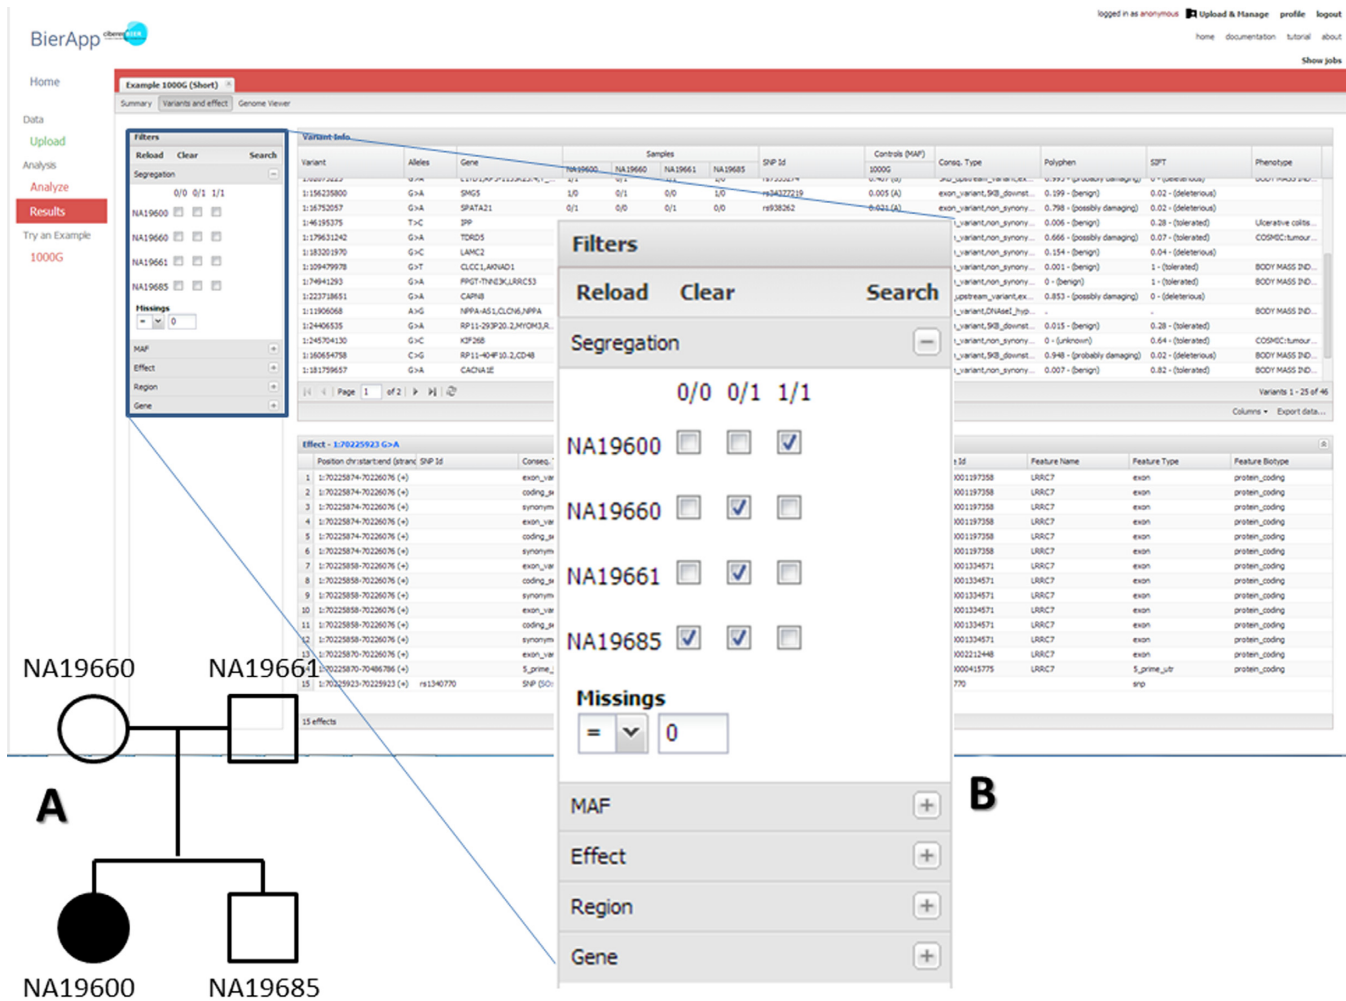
BierApp

logged in as anonymous   Upload & Manage   profile   logout
home   documentation   tutorial   about
Show jobs

Home

Data
Upload
Analysis
Analyze
Results
Try an Example
1000G

Example 1000G (Short)
Summary   Variants and effect   Genome Viewer

Filters
Reload   Clear   Search
Segregation
0/0 0/1 1/1
NA19600
NA19660
NA19661
NA19685
Missings
= 0
MAF
Effect
Region
Gene

Variant Info

| Variant | Alleles | Gene | NA19600 | NA19660 | NA19661 | NA19685 | SNP Id | Controls (MAF) 1000G | Conseq. Type | Polyphen | SIFT | Phenotype |
|---|---|---|---|---|---|---|---|---|---|---|---|---|
| 1:156235800 | G>A | SMG5 | 1/0 | 0/1 | 0/0 | 1/0 | rs34327219 | 0.005 (A) | exon_variant,5KB_downst... | 0.199 - (benign) | 0.02 - (deleterious) | |
| 1:16752057 | G>A | SPATA21 | 0/1 | 0/0 | 0/1 | 0/0 | rs938262 | 0.021 (A) | exon_variant,non_synony... | 0.798 - (possibly damaging) | 0.02 - (deleterious) | |
| 1:46195375 | T>C | IPP | | | | | | | variant,non_synony... | 0.006 - (benign) | 0.28 - (tolerated) | Ulcerative colitis |
| 1:179631242 | G>A | TDRD5 | | | | | | | variant,non_synony... | 0.666 - (possibly damaging) | 0.07 - (tolerated) | COSMIC:tumour... |
| 1:183201970 | G>C | LAMC2 | | | | | | | variant,non_synony... | 0.154 - (benign) | 0.04 - (deleterious) | |
| 1:109479978 | G>T | CLCC1,AKNAD1 | | | | | | | variant,non_synony... | 0.001 - (benign) | 1 - (tolerated) | BODY MASS IND... |
| 1:74941293 | G>A | FPGT-TNNI3K,LRRC53 | | | | | | | variant,non_synony... | 0 - (benign) | 1 - (tolerated) | BODY MASS IND... |
| 1:223718651 | G>A | CAPN8 | | | | | | | upstream_variant,ex... | 0.853 - (possibly damaging) | 0 - (deleterious) | |
| 1:11906068 | A>G | NPPA-AS1,CLCN6,NPPA | | | | | | | variant,DNaseI_hyp... | - | - | BODY MASS IND... |
| 1:24406535 | G>A | RP11-293P20.2,MYOM3,R... | | | | | | | variant,5KB_downst... | 0.015 - (benign) | 0.28 - (tolerated) | |
| 1:245704130 | G>C | KIF26B | | | | | | | variant,non_synony... | 0 - (unknown) | 0.64 - (tolerated) | COSMIC:tumour... |
| 1:160654758 | C>G | RP11-404F10.2,CD48 | | | | | | | variant,5KB_downst... | 0.948 - (probably damaging) | 0.02 - (deleterious) | BODY MASS IND... |
| 1:181759657 | G>A | CACNA1E | | | | | | | variant,non_synony... | 0.007 - (benign) | 0.82 - (tolerated) | BODY MASS IND... |

Page 1 of 2
Variants 1 - 25 of 46
Columns   Export data...

Effect - 1:70225923 G>A

| | Position chr:start:end (strand) | SNP Id | Conseq. | Id | Feature Name | Feature Type | Feature Biotype |
|---|---|---|---|---|---|---|---|
| 1 | 1:70225874-70226076 (+) | | exon_var | 0001197358 | LRRC7 | exon | protein_coding |
| 2 | 1:70225874-70226076 (+) | | coding_s | 0001197358 | LRRC7 | exon | protein_coding |
| 3 | 1:70225874-70226076 (+) | | synonym | 0001197358 | LRRC7 | exon | protein_coding |
| 4 | 1:70225874-70226076 (+) | | exon_var | 0001197358 | LRRC7 | exon | protein_coding |
| 5 | 1:70225874-70226076 (+) | | coding_s | 0001197358 | LRRC7 | exon | protein_coding |
| 6 | 1:70225874-70226076 (+) | | synonym | 0001197358 | LRRC7 | exon | protein_coding |
| 7 | 1:70225858-70226076 (+) | | exon_var | 0001334571 | LRRC7 | exon | protein_coding |
| 8 | 1:70225858-70226076 (+) | | coding_s | 0001334571 | LRRC7 | exon | protein_coding |
| 9 | 1:70225858-70226076 (+) | | synonym | 0001334571 | LRRC7 | exon | protein_coding |
| 10 | 1:70225858-70226076 (+) | | exon_var | 0001334571 | LRRC7 | exon | protein_coding |
| 11 | 1:70225858-70226076 (+) | | coding_s | 0001334571 | LRRC7 | exon | protein_coding |
| 12 | 1:70225858-70226076 (+) | | synonym | 0001334571 | LRRC7 | exon | protein_coding |
| 13 | 1:70225870-70226076 (+) | | exon_var | 0002212448 | LRRC7 | exon | protein_coding |
| 14 | 1:70225870-70486786 (+) | | 5_prime_ | 0000415775 | LRRC7 | 5_prime_utr | protein_coding |
| 15 | 1:70225923-70225923 (+) | rs1340770 | SNP (SO: | 770 | | snp | |

15 effects

NA19660   NA19661
A
NA19600   NA19685
B